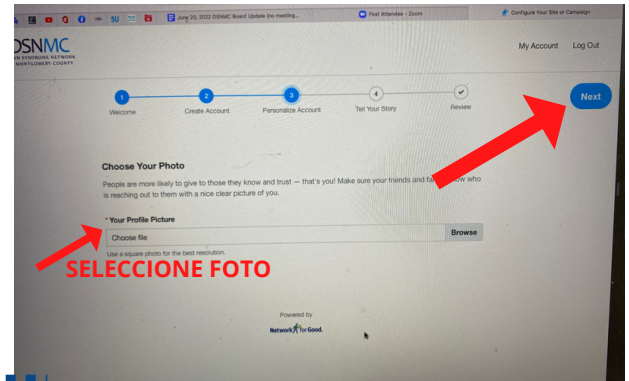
June 20, 2022 DSNMC Board Update (no meeting...

Post Attendee - Zoom

Configure Your Site or Campaign

DSNMC
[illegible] SYNDROME NETWORK
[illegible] MONTGOMERY COUNTY

My Account Log Out

1 Welcome
2 Create Account
3 Personalize Account
4 Tell Your Story
Review

Next

Choose Your Photo

People are more likely to give to those they know and trust — that's you! Make sure your friends and fa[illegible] who is reaching out to them with a nice clear picture of you.

* Your Profile Picture

Choose file

Browse

Use a square photo for the best resolution.

SELECCIONE FOTO

Powered by

Network for Good.